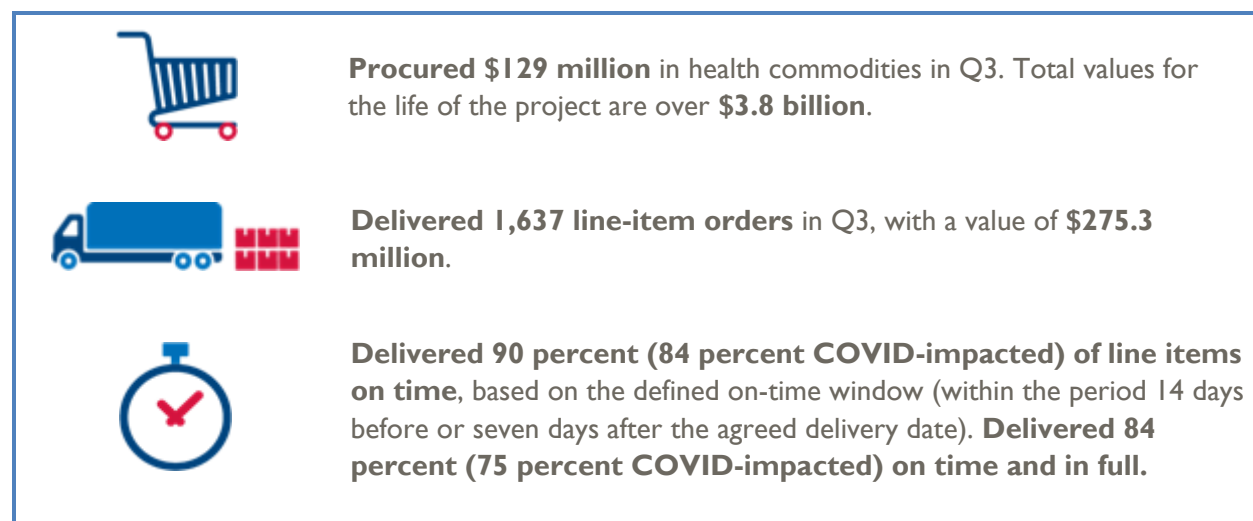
**Procured $129 million** in health commodities in Q3. Total values for the life of the project are over **$3.8 billion**.

**Delivered 1,637 line-item orders** in Q3, with a value of **$275.3 million**.

**Delivered 90 percent (84 percent COVID-impacted) of line items on time**, based on the defined on-time window (within the period 14 days before or seven days after the agreed delivery date). **Delivered 84 percent (75 percent COVID-impacted) on time and in full.**